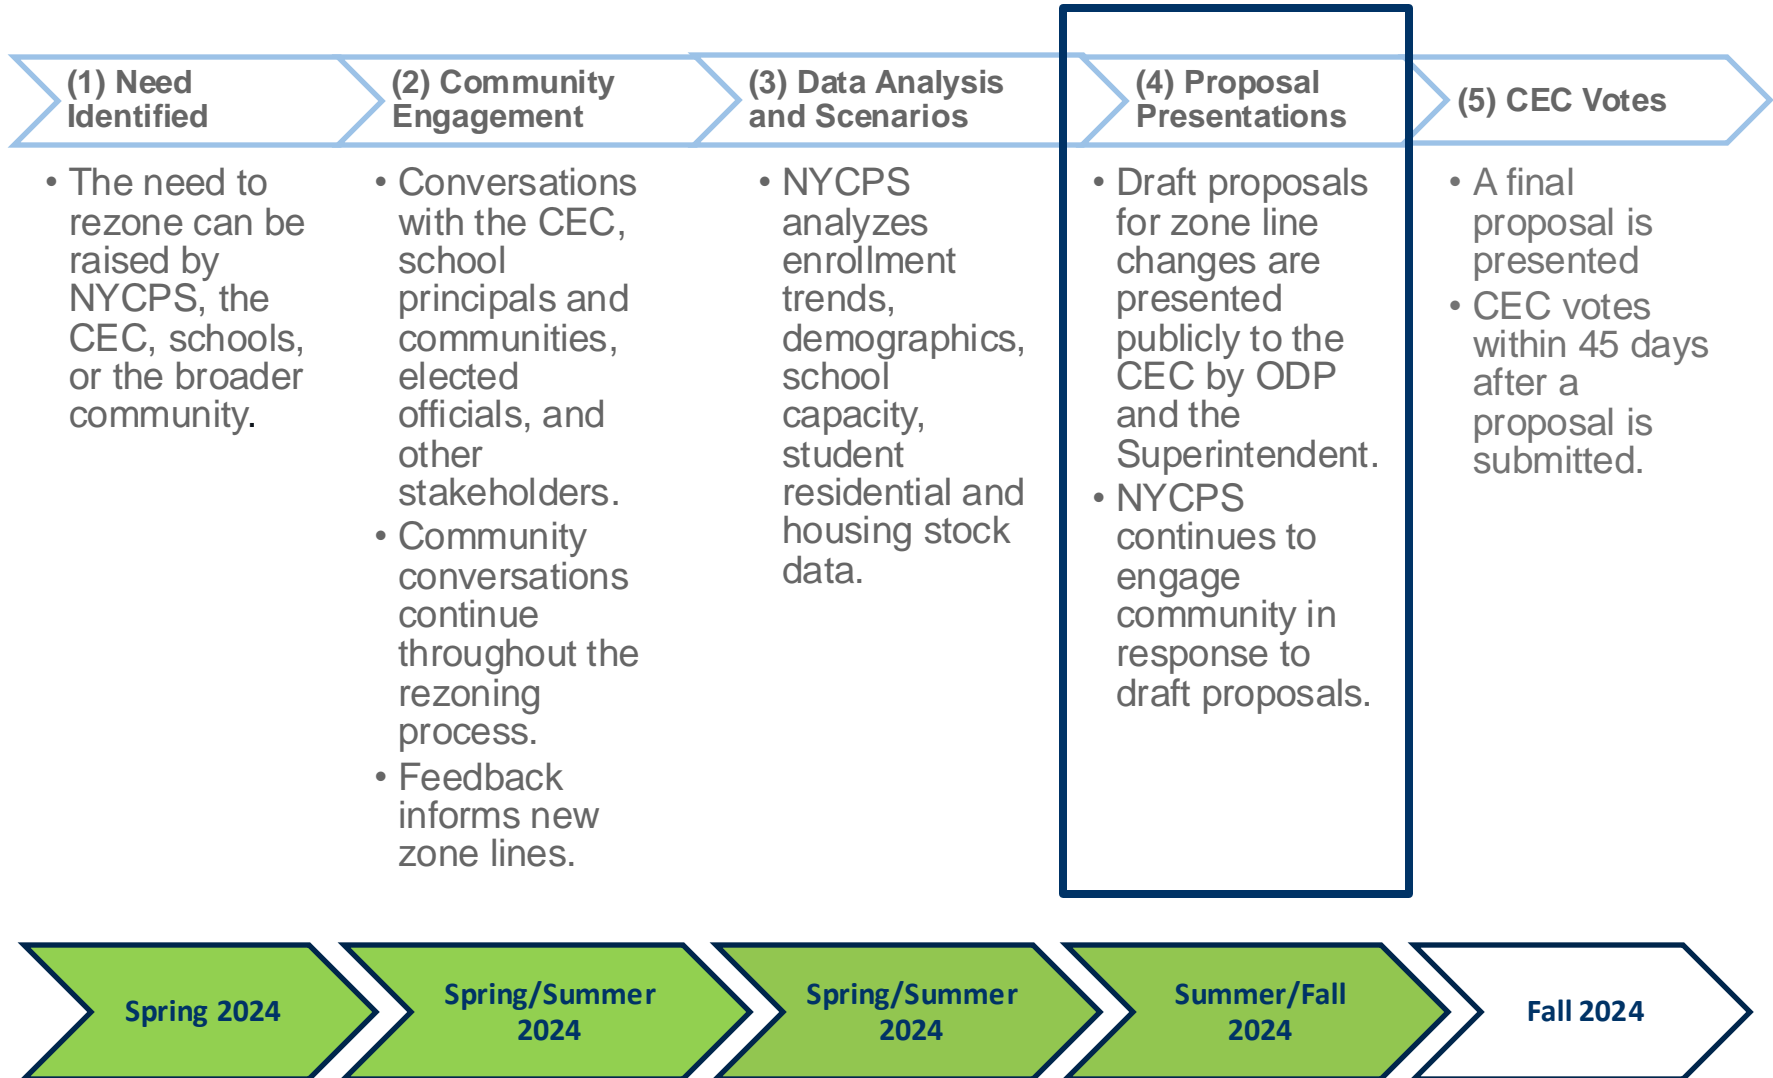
(1) Need Identified

• The need to rezone can be raised by NYCPS, the CEC, schools, or the broader community.

(2) Community Engagement

• Conversations with the CEC, school principals and communities, elected officials, and other stakeholders.
• Community conversations continue throughout the rezoning process.
• Feedback informs new zone lines.

(3) Data Analysis and Scenarios

• NYCPS analyzes enrollment trends, demographics, school capacity, student residential and housing stock data.

(4) Proposal Presentations

• Draft proposals for zone line changes are presented publicly to the CEC by ODP and the Superintendent.
• NYCPS continues to engage community in response to draft proposals.

(5) CEC Votes

• A final proposal is presented
• CEC votes within 45 days after a proposal is submitted.

Spring 2024

Spring/Summer 2024

Spring/Summer 2024

Summer/Fall 2024

Fall 2024